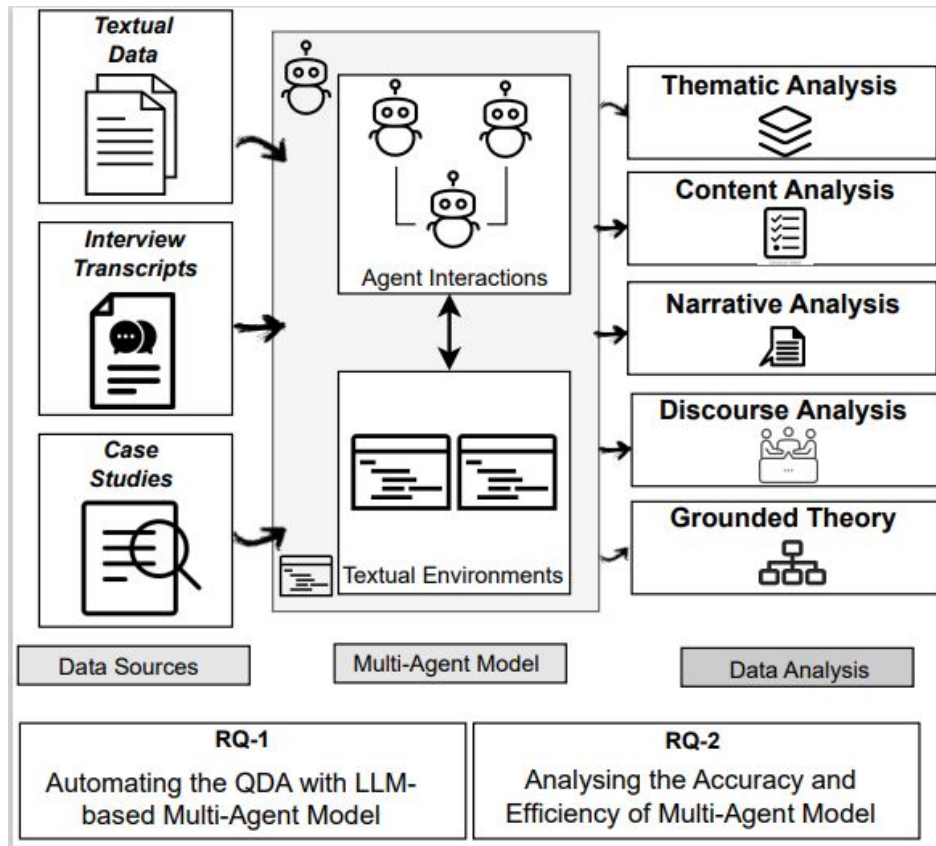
Textual Data

Interview Transcripts

Case Studies

Agent Interactions

Textual Environments

Thematic Analysis

Content Analysis

Narrative Analysis

Discourse Analysis

Grounded Theory

Data Sources

Multi-Agent Model

Data Analysis

RQ-1
Automating the QDA with LLM-based Multi-Agent Model

RQ-2
Analysing the Accuracy and Efficiency of Multi-Agent Model